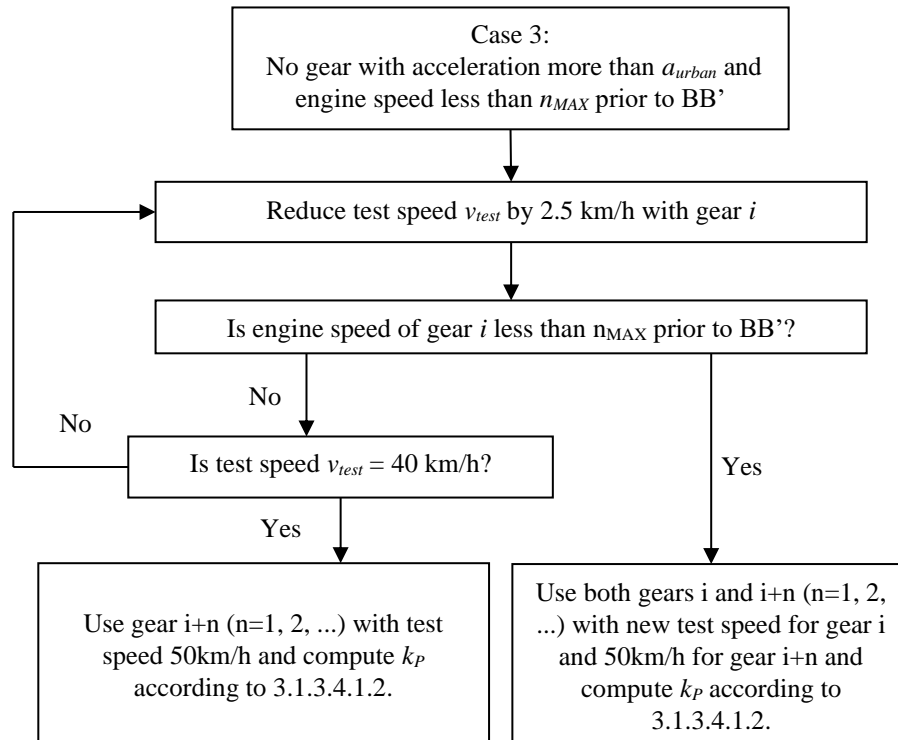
Case 3:
No gear with acceleration more than $a_{urban}$ and engine speed less than $n_{MAX}$ prior to BB'

Reduce test speed $v_{test}$ by 2.5 km/h with gear $i$

Is engine speed of gear $i$ less than $n_{MAX}$ prior to BB'?

No

No

Is test speed $v_{test}$ = 40 km/h?

Yes

Yes

Use gear i+n (n=1, 2, ...) with test speed 50km/h and compute $k_P$ according to 3.1.3.4.1.2.

Use both gears i and i+n (n=1, 2, ...) with new test speed for gear i and 50km/h for gear i+n and compute $k_P$ according to 3.1.3.4.1.2.